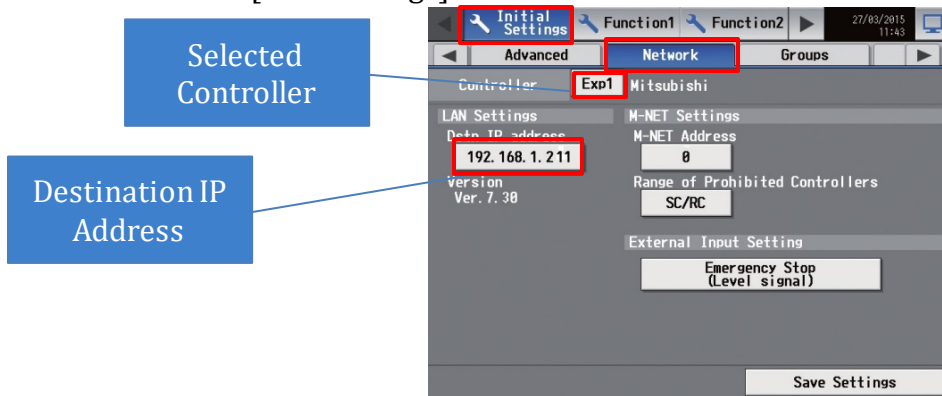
Initial Settings
Function1
Function2
27/03/2015 11:43
Advanced
Network
Groups
Selected Controller
Controller
Exp1
Mitsubishi
LAN Settings
Dstn IP address
192.168.1.211
Version
Ver.7.30
M-NET Settings
M-NET Address
0
Range of Prohibited Controllers
SC/RC
External Input Setting
Emergency Stop (Level signal)
Destination IP Address
Save Settings